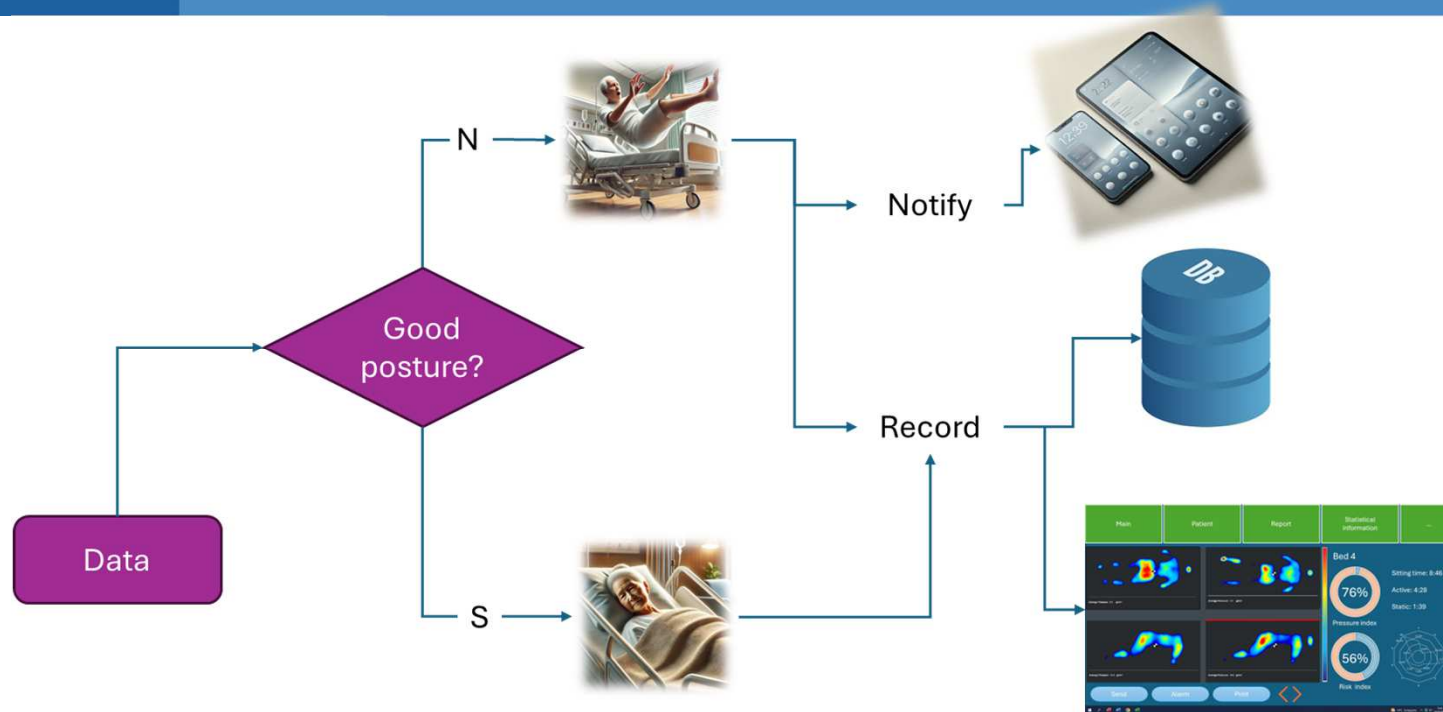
Data

Good posture?

N

S

Notify

Record

DB

12:30

Main

Patient

Report

Statistical information

...

Bed 4

76%

Pressure index

56%

Risk index

Sitting time: 8:46

Active: 4:28

Static: 1:39

Send

Alarm

Print